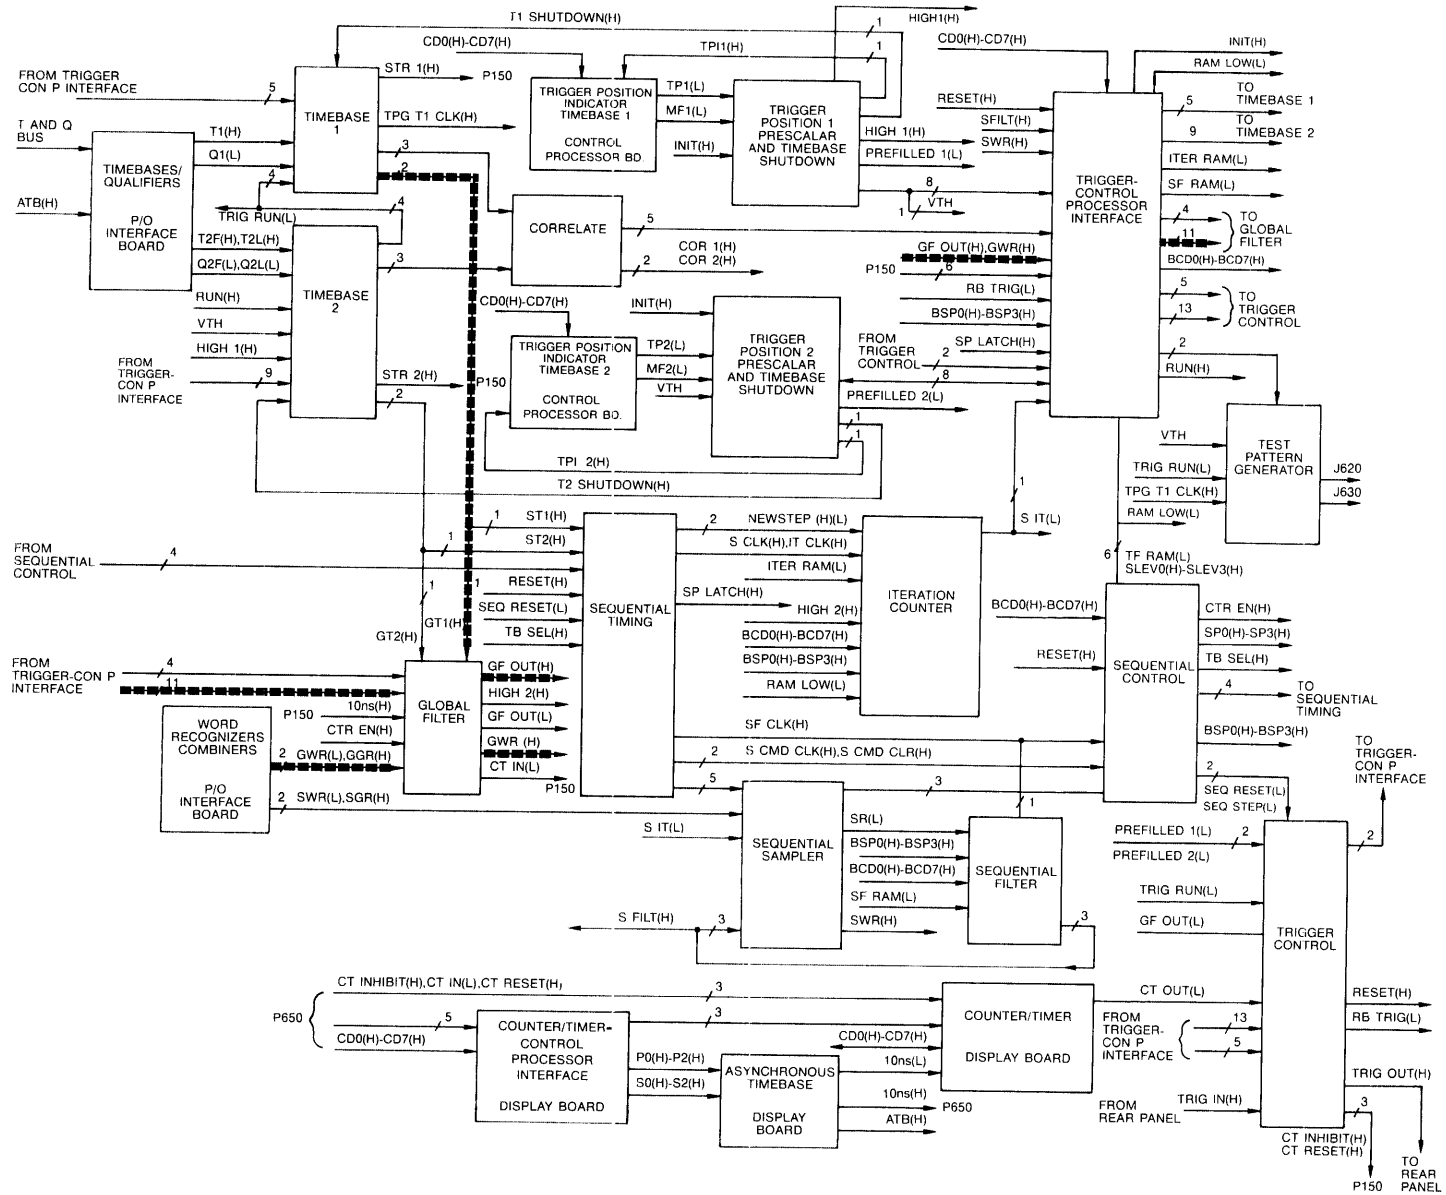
T1 SHUTDOWN(H)
HIGH1(H)
1
1
CD0(H)-CD7(H)
TPI1(H)
CD0(H)-CD7(H)
INIT(H)
RAM LOW(L)
FROM TRIGGER CON P INTERFACE
5
TIMEBASE 1
STR 1(H)
P150
TRIGGER POSITION INDICATOR TIMEBASE 1
CONTROL PROCESSOR BD
TP1(L)
MF1(L)
INIT(H)
TRIGGER POSITION 1 PRESCALAR AND TIMEBASE SHUTDOWN
RESET(H)
SFILT(H)
SWR(H)
5
TO TIMEBASE 1
9
TO TIMEBASE 2
T AND Q BUS
T1(H)
Q1(L)
TPG T1 CLK(H)
HIGH 1(H)
PREFILLED 1(L)
ITER RAM(L)
SF RAM(L)
TIMEBASES/ QUALIFIERS
P/O INTERFACE BOARD
3
2
4
8
1
VTH
TRIGGER-CONTROL PROCESSOR INTERFACE
ATB(H)
TRIG RUN(L)
4
CORRELATE
5
4
TO GLOBAL FILTER
11
T2F(H),T2L(H)
Q2F(L),Q2L(L)
TIMEBASE 2
3
2
COR 1(H)
COR 2(H)
GF OUT(H),GWR(H)
P150
6
BCD0(H)-BCD7(H)
RUN(H)
VTH
HIGH 1(H)
FROM TRIGGER-CON P INTERFACE
9
STR 2(H)
2
CD0(H)-CD7(H)
INIT(H)
TRIGGER POSITION INDICATOR TIMEBASE 2
CONTROL PROCESSOR BD.
TP2(L)
MF2(L)
VTH
P150
TRIGGER POSITION 2 PRESCALAR AND TIMEBASE SHUTDOWN
RB TRIG(L)
BSP0(H)-BSP3(H)
FROM TRIGGER CONTROL
2
8
SP LATCH(H)
PREFILLED 2(L)
5
TO TRIGGER CONTROL
13
2
RUN(H)
1
1
TPI 2(H)
T2 SHUTDOWN(H)
VTH
TRIG RUN(L)
TPG T1 CLK(H)
RAM LOW(L)
TEST PATTERN GENERATOR
J620
J630
1
S IT(L)
1
ST1(H)
ST2(H)
2
NEWSTEP (H)(L)
S CLK(H),IT CLK(H)
ITER RAM(L)
FROM SEQUENTIAL CONTROL
4
1
1
RESET(H)
SEQ RESET(L)
TB SEL(H)
SEQUENTIAL TIMING
SP LATCH(H)
HIGH 2(H)
BCD0(H)-BCD7(H)
BSP0(H)-BSP3(H)
RAM LOW(L)
ITERATION COUNTER
6
TF RAM(L)
SLEV0(H)-SLEV3(H)
BCD0(H)-BCD7(H)
RESET(H)
SEQUENTIAL CONTROL
CTR EN(H)
SP0(H)-SP3(H)
TB SEL(H)
4
TO SEQUENTIAL TIMING
BSP0(H)-BSP3(H)
GT2(H)
GT1(H)
FROM TRIGGER-CON P INTERFACE
4
11
GLOBAL FILTER
GF OUT(H)
HIGH 2(H)
GF OUT(L)
GWR (H)
CT IN(L)
P150
10ns(H)
CTR EN(H)
P150
WORD RECOGNIZERS COMBINERS
P/O INTERFACE BOARD
2
GWR(L),GGR(H)
2
SWR(L),SGR(H)
SF CLK(H)
2
S CMD CLK(H),S CMD CLR(H)
5
3
1
2
SEQ RESET(L)
SEQ STEP(L)
TO TRIGGER-CON P INTERFACE
S IT(L)
SEQUENTIAL SAMPLER
SR(L)
BSP0(H)-BSP3(H)
BCD0(H)-BCD7(H)
SF RAM(L)
SWR(H)
SEQUENTIAL FILTER
PREFILLED 1(L)
PREFILLED 2(L)
2
2
S FILT(H)
3
3
TRIG RUN(L)
GF OUT(L)
TRIGGER CONTROL
CT INHIBIT(H),CT IN(L),CT RESET(H)
3
P650
CD0(H)-CD7(H)
5
COUNTER/TIMER-CONTROL PROCESSOR INTERFACE
DISPLAY BOARD
3
COUNTER/TIMER
DISPLAY BOARD
CT OUT(L)
RESET(H)
CD0(H)-CD7(H)
10ns(L)
P0(H)-P2(H)
S0(H)-S2(H)
ASYNCHRONOUS TIMEBASE
DISPLAY BOARD
10ns(H)
ATB(H)
P650
FROM TRIGGER-CON P INTERFACE
13
5
RB TRIG(L)
TRIG OUT(H)
FROM REAR PANEL
TRIG IN(H)
3
CT INHIBIT(H)
CT RESET(H)
P150
TO REAR PANEL